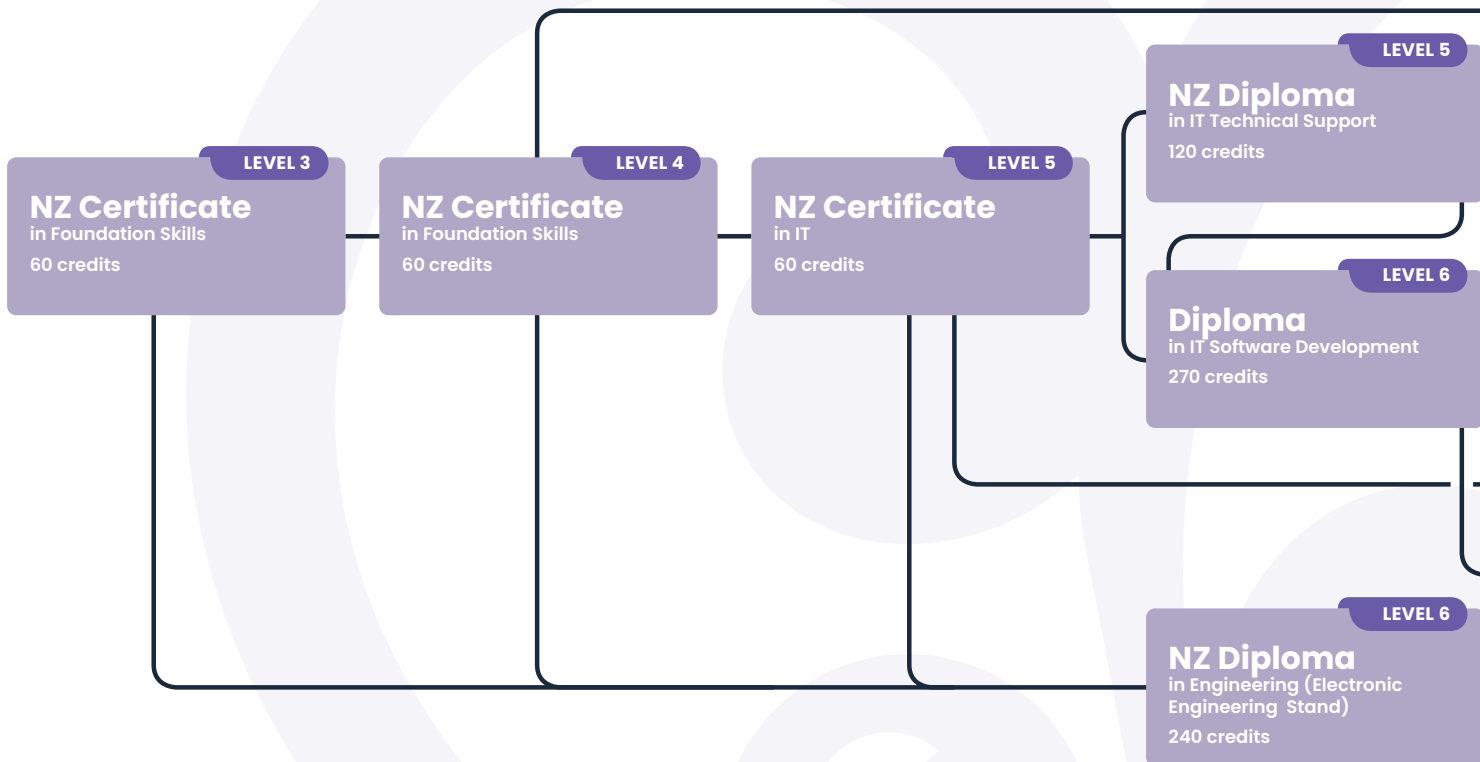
LEVEL 3
NZ Certificate
in Foundation Skills
60 credits

LEVEL 4
NZ Certificate
in Foundation Skills
60 credits

LEVEL 5
NZ Certificate
in IT
60 credits

LEVEL 5
NZ Diploma
in IT Technical Support
120 credits

LEVEL 6
Diploma
in IT Software Development
270 credits

LEVEL 6
NZ Diploma
in Engineering (Electronic Engineering Stand)
240 credits